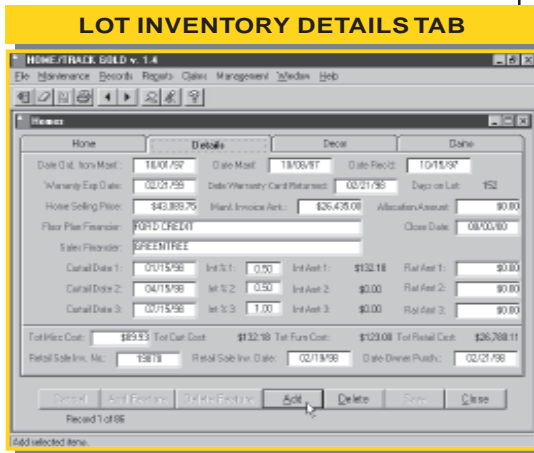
LOT INVENTORY DETAILS TAB

HOME/TRACK GOLD v. 1.4

File Maintenance Records Reports Claims Management Window Help

Homes

Home | Details | Decor | Dates

Date Ord. from Manf.: 10/01/97 Date Manf.: 10/08/97 Date Rec'd: 10/15/97

Warranty Exp Date: 02/21/99 Date Warranty Card Returned: 02/21/98 Days on Lot: 152

Home Selling Price: $43,889.75 Manf. Invoice Amt.: $26,435.00 Allocation Amount: $0.00

Floor Plan Financier: FORD CREDIT Close Date: 08/00/00

Sales Financier: GREENTREE

Curtail Date 1: 01/15/98 Int % 1: 0.50 Int Amt 1: $132.18 Flat Amt 1: $0.00

Curtail Date 2: 04/15/98 Int % 2: 0.50 Int Amt 2: $0.00 Flat Amt 2: $0.00

Curtail Date 3: 07/15/98 Int % 3: 1.00 Int Amt 3: $0.00 Flat Amt 3: $0.00

Tot Misc Cost: $89.93 Tot Curt Cost: $132.18 Tot Furn Cost: $129.00 Tot Retail Cost: $26,788.11

Retail Sale Inv. No.: 15878 Retail Sale Inv. Date: 02/19/98 Date Owner Purch.: 02/21/98

Cancel | Add Feature | Delete Feature | Add | Delete | Save | Close

Record 1 of 86

Add selected items.